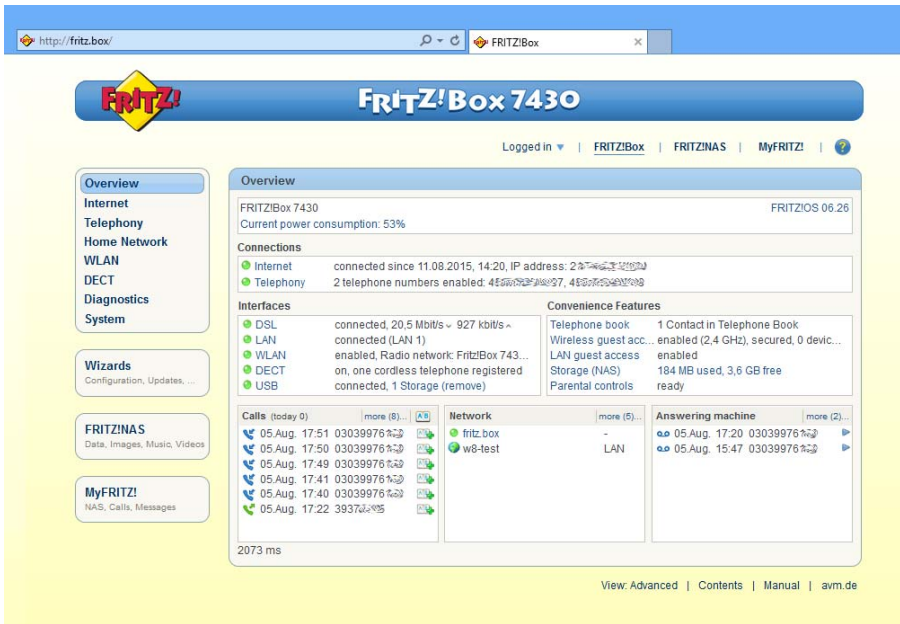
http://fritz.box/

FRITZ!Box

FRITZ!

FRITZ!Box 7430

Logged in ▾ | FRITZ!Box | FRITZ!NAS | MyFRITZ! | ?

Overview
Internet
Telephony
Home Network
WLAN
DECT
Diagnostics
System

Wizards
Configuration, Updates, ...

FRITZ!NAS
Data, Images, Music, Videos

MyFRITZ!
NAS, Calls, Messages

Overview

FRITZ!Box 7430
Current power consumption: 53%
FRITZ!OS 06.26

Connections

| | |
|---|---|
| Internet | connected since 11.08.2015, 14:20, IP address: 2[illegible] |
| Telephony | 2 telephone numbers enabled: 4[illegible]37, 4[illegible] |

Interfaces

| | |
|---|---|
| DSL | connected, 20,5 Mbit/s ⌄ 927 kbit/s ^ |
| LAN | connected (LAN 1) |
| WLAN | enabled, Radio network: Fritz!Box 743... |
| DECT | on, one cordless telephone registered |
| USB | connected, 1 Storage (remove) |

Convenience Features

| | |
|---|---|
| Telephone book | 1 Contact in Telephone Book |
| Wireless guest acc... | enabled (2,4 GHz), secured, 0 devic... |
| LAN guest access | enabled |
| Storage (NAS) | 184 MB used, 3,6 GB free |
| Parental controls | ready |

Calls (today 0) more (8)...

05.Aug. 17:51 03039976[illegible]
05.Aug. 17:50 03039976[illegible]
05.Aug. 17:49 03039976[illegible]
05.Aug. 17:41 03039976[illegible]
05.Aug. 17:40 03039976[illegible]
05.Aug. 17:22 3937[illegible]

Network more (5)...

fritz.box -
w8-test LAN

Answering machine more (2)...

05.Aug. 17:20 03039976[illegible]
05.Aug. 15:47 03039976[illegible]

2073 ms

View: Advanced | Contents | Manual | avm.de